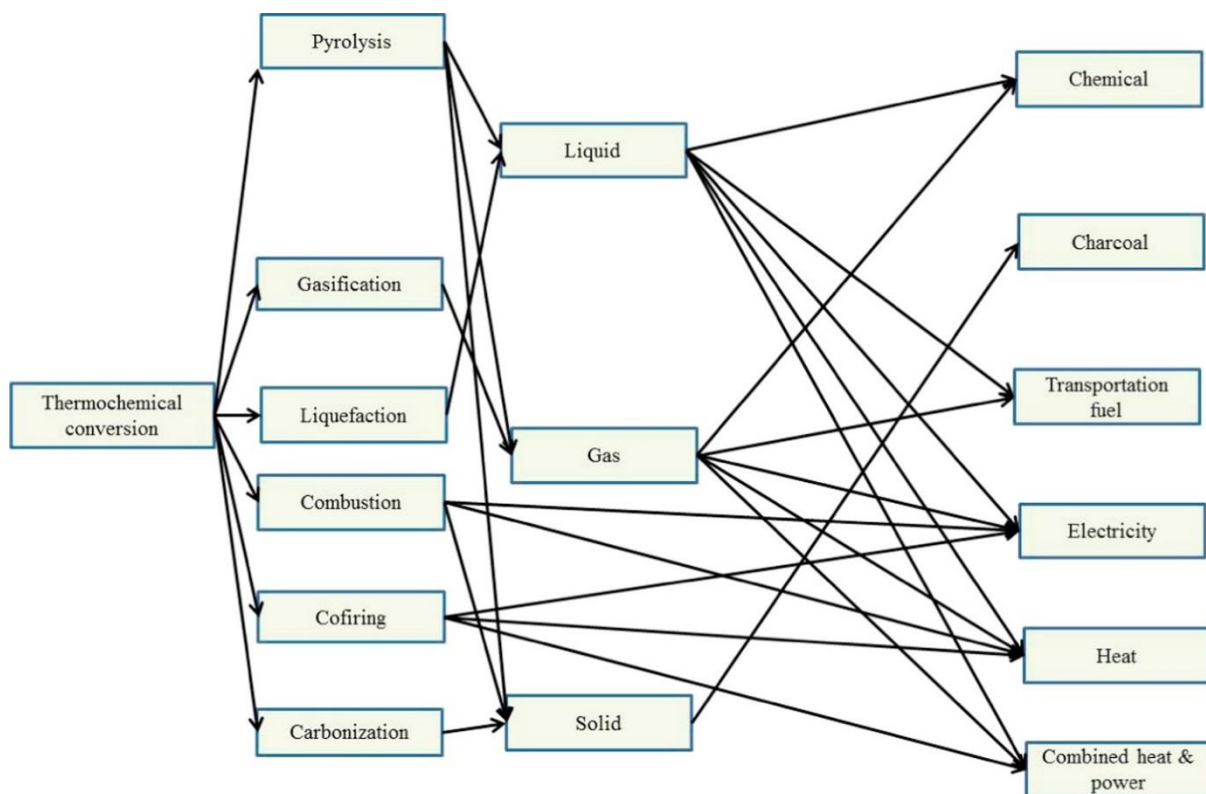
Thermochemical conversion

Pyrolysis

Gasification

Liquefaction

Combustion

Cofiring

Carbonization

Liquid

Gas

Solid

Chemical

Charcoal

Transportation fuel

Electricity

Heat

Combined heat & power